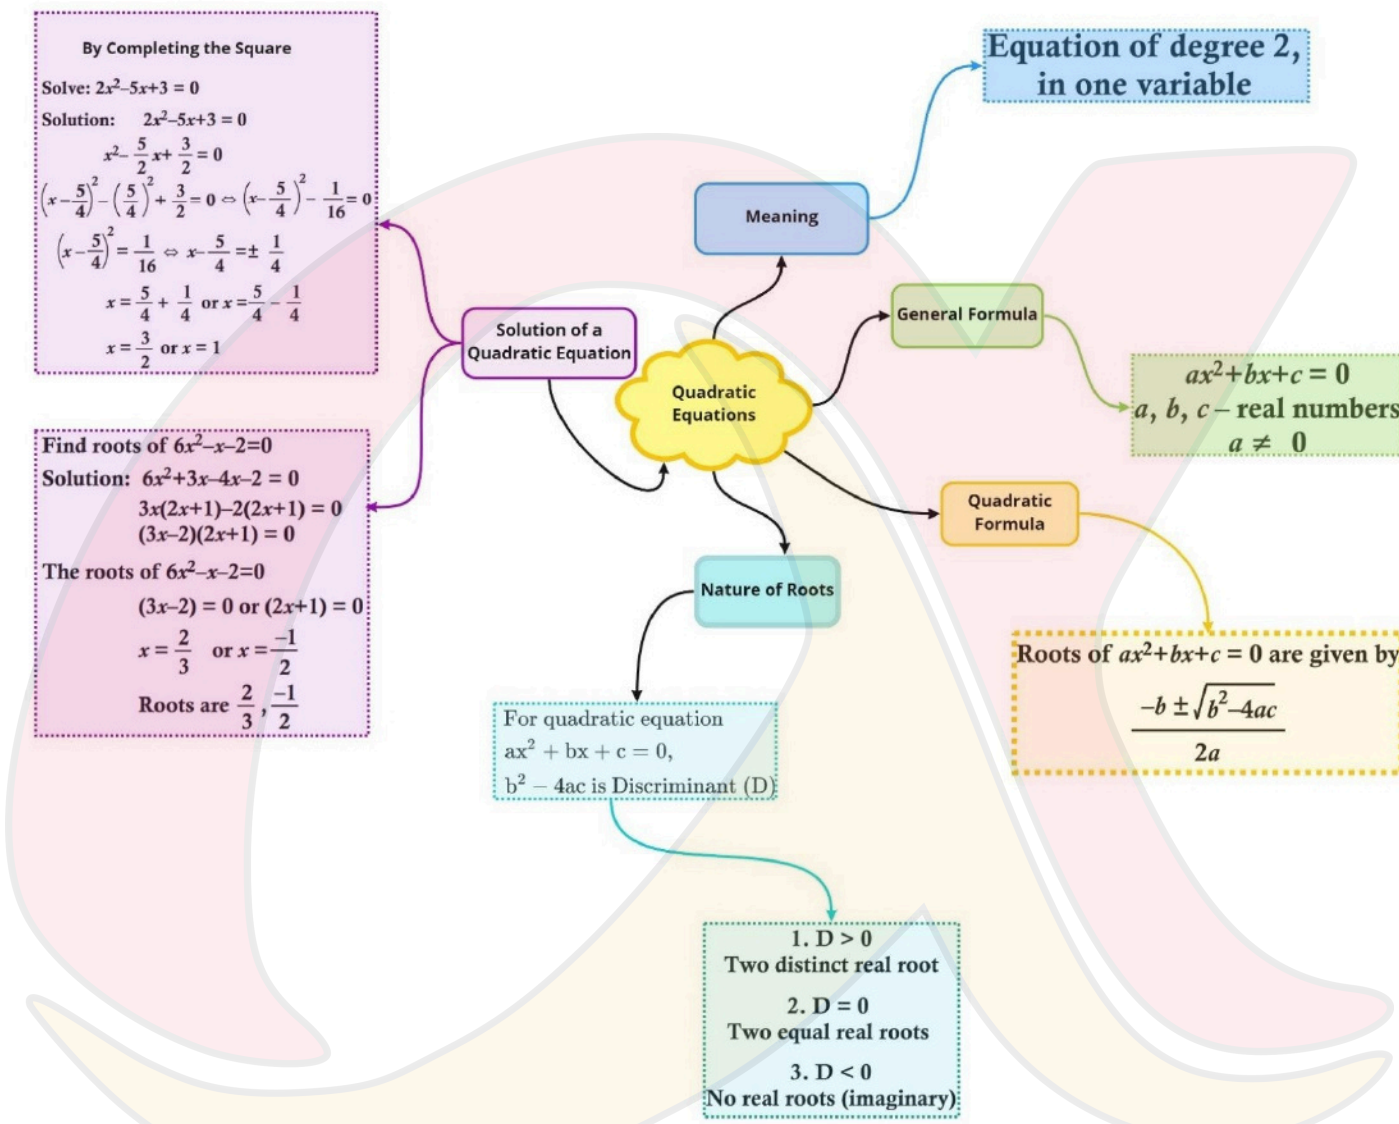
By Completing the Square

Solve: $2x^2-5x+3=0$

Solution: $2x^2-5x+3=0$

$x^2-\frac{5}{2}x+\frac{3}{2}=0$

$\left(x-\frac{5}{4}\right)^2-\left(\frac{5}{4}\right)^2+\frac{3}{2}=0 \Leftrightarrow \left(x-\frac{5}{4}\right)^2-\frac{1}{16}=0$

$\left(x-\frac{5}{4}\right)^2=\frac{1}{16} \Leftrightarrow x-\frac{5}{4}=\pm\frac{1}{4}$

$x=\frac{5}{4}+\frac{1}{4}$ or $x=\frac{5}{4}-\frac{1}{4}$

$x=\frac{3}{2}$ or $x=1$

Find roots of $6x^2-x-2=0$

Solution: $6x^2+3x-4x-2=0$

$3x(2x+1)-2(2x+1)=0$

$(3x-2)(2x+1)=0$

The roots of $6x^2-x-2=0$

$(3x-2)=0$ or $(2x+1)=0$

$x=\frac{2}{3}$ or $x=\frac{-1}{2}$

Roots are $\frac{2}{3}, \frac{-1}{2}$

Solution of a Quadratic Equation

Quadratic Equations

Meaning

Equation of degree 2, in one variable

General Formula

$ax^2+bx+c=0$
$a, b, c$ – real numbers
$a \neq 0$

Quadratic Formula

Roots of $ax^2+bx+c=0$ are given by

$\frac{-b\pm\sqrt{b^2-4ac}}{2a}$

Nature of Roots

For quadratic equation $ax^2+bx+c=0$, $b^2-4ac$ is Discriminant (D)

1. $D>0$
Two distinct real root

2. $D=0$
Two equal real roots

3. $D<0$
No real roots (imaginary)